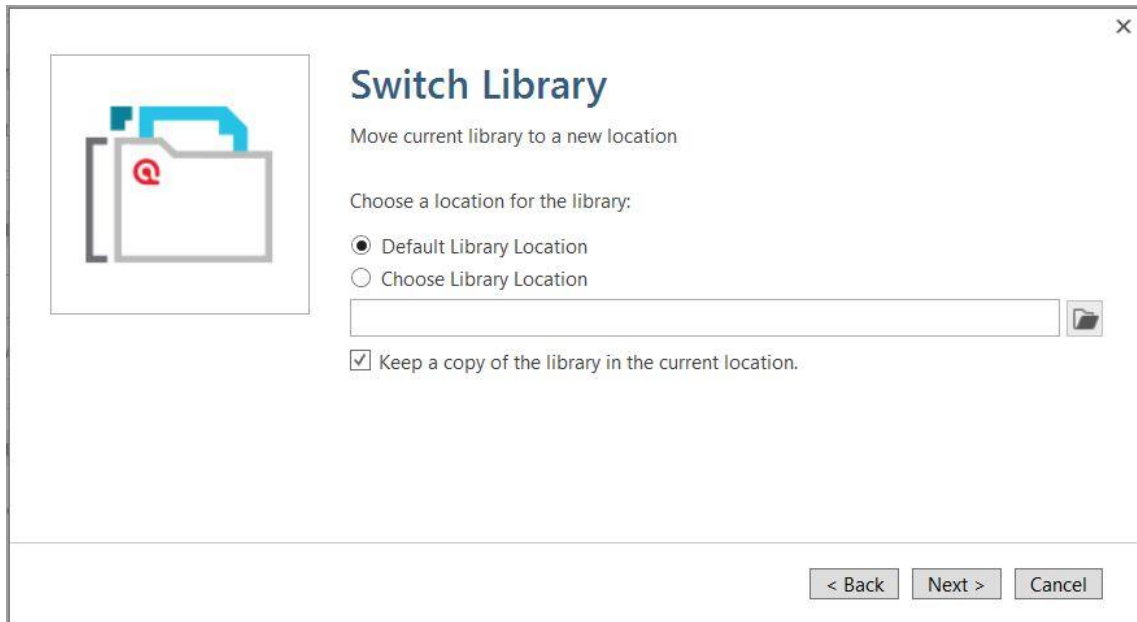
×

Switch Library

Move current library to a new location

Choose a location for the library:

Default Library Location
Choose Library Location

Keep a copy of the library in the current location.

< Back  Next >  Cancel